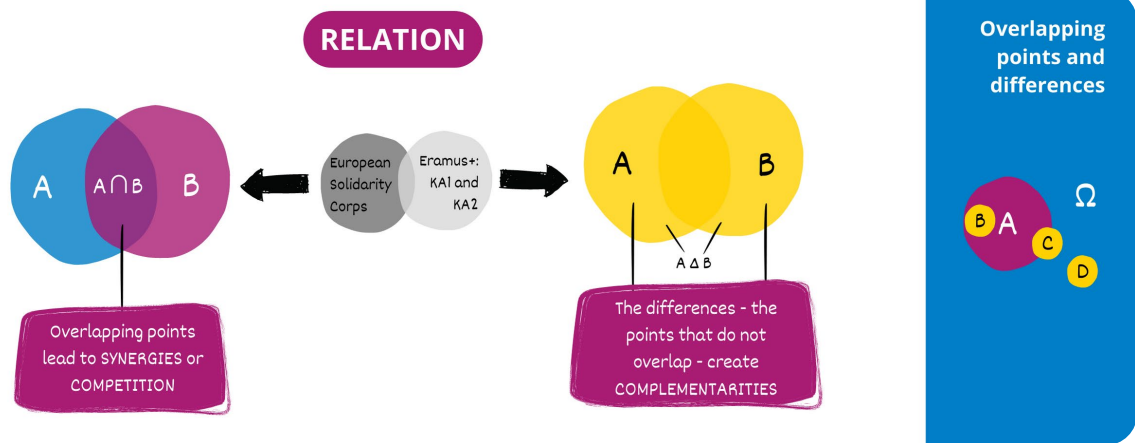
RELATION

A

$A \cap B$

B

Overlapping points lead to SYNERGIES or COMPETITION

European Solidarity Corps

Eramus+: KA1 and KA2

A

B

$A \Delta B$

The differences - the points that do not overlap - create COMPLEMENTARITIES

Overlapping points and differences

B

A

C

D

$\Omega$